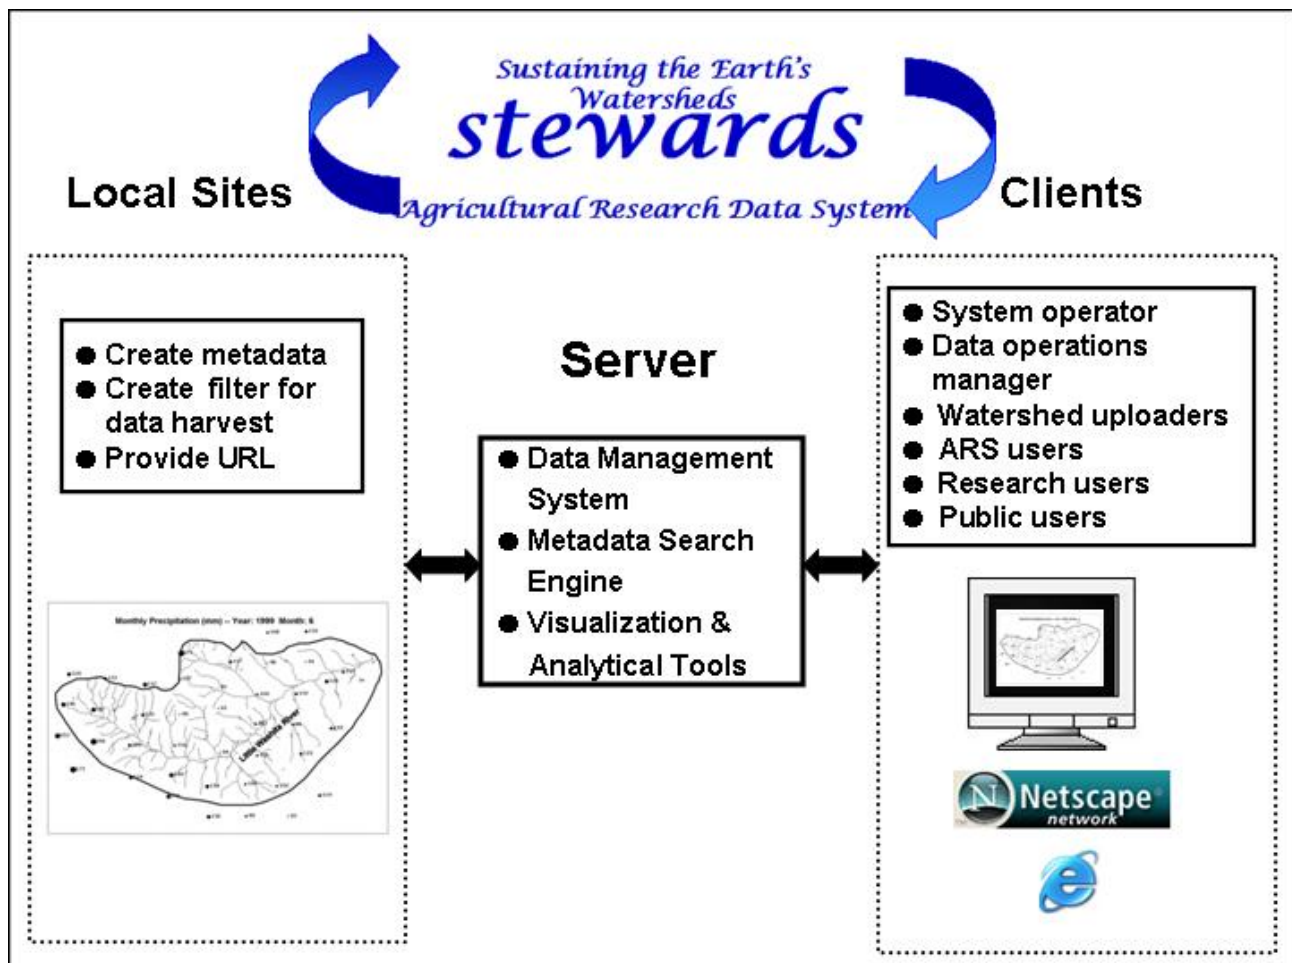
Sustaining the Earth's Watersheds
stewards
Agricultural Research Data System

Local Sites

Clients

Server

- Create metadata
- Create filter for data harvest
- Provide URL

Monthly Precipitation (mm) -- Year: 1999 Month: 6

Little Washita River

- Data Management System
- Metadata Search Engine
- Visualization & Analytical Tools

- System operator
- Data operations manager
- Watershed uploaders
- ARS users
- Research users
- Public users

N Netscape network